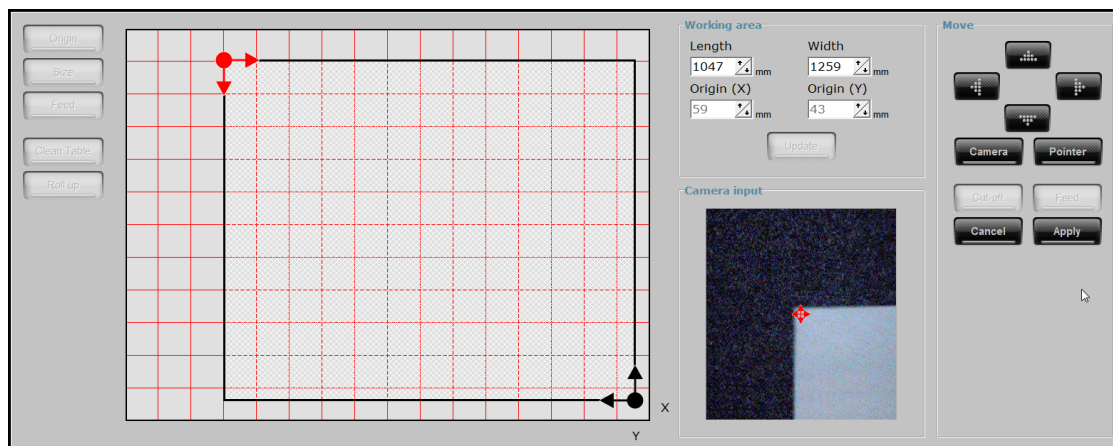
Origin

Size

Feed

Clean Table

Roll up

X

Y

Working area

Length

1047 mm

Width

1259 mm

Origin (X)

59 mm

Origin (Y)

43 mm

Update

Camera input

Move

Camera

Pointer

Cut-off

Feed

Cancel

Apply